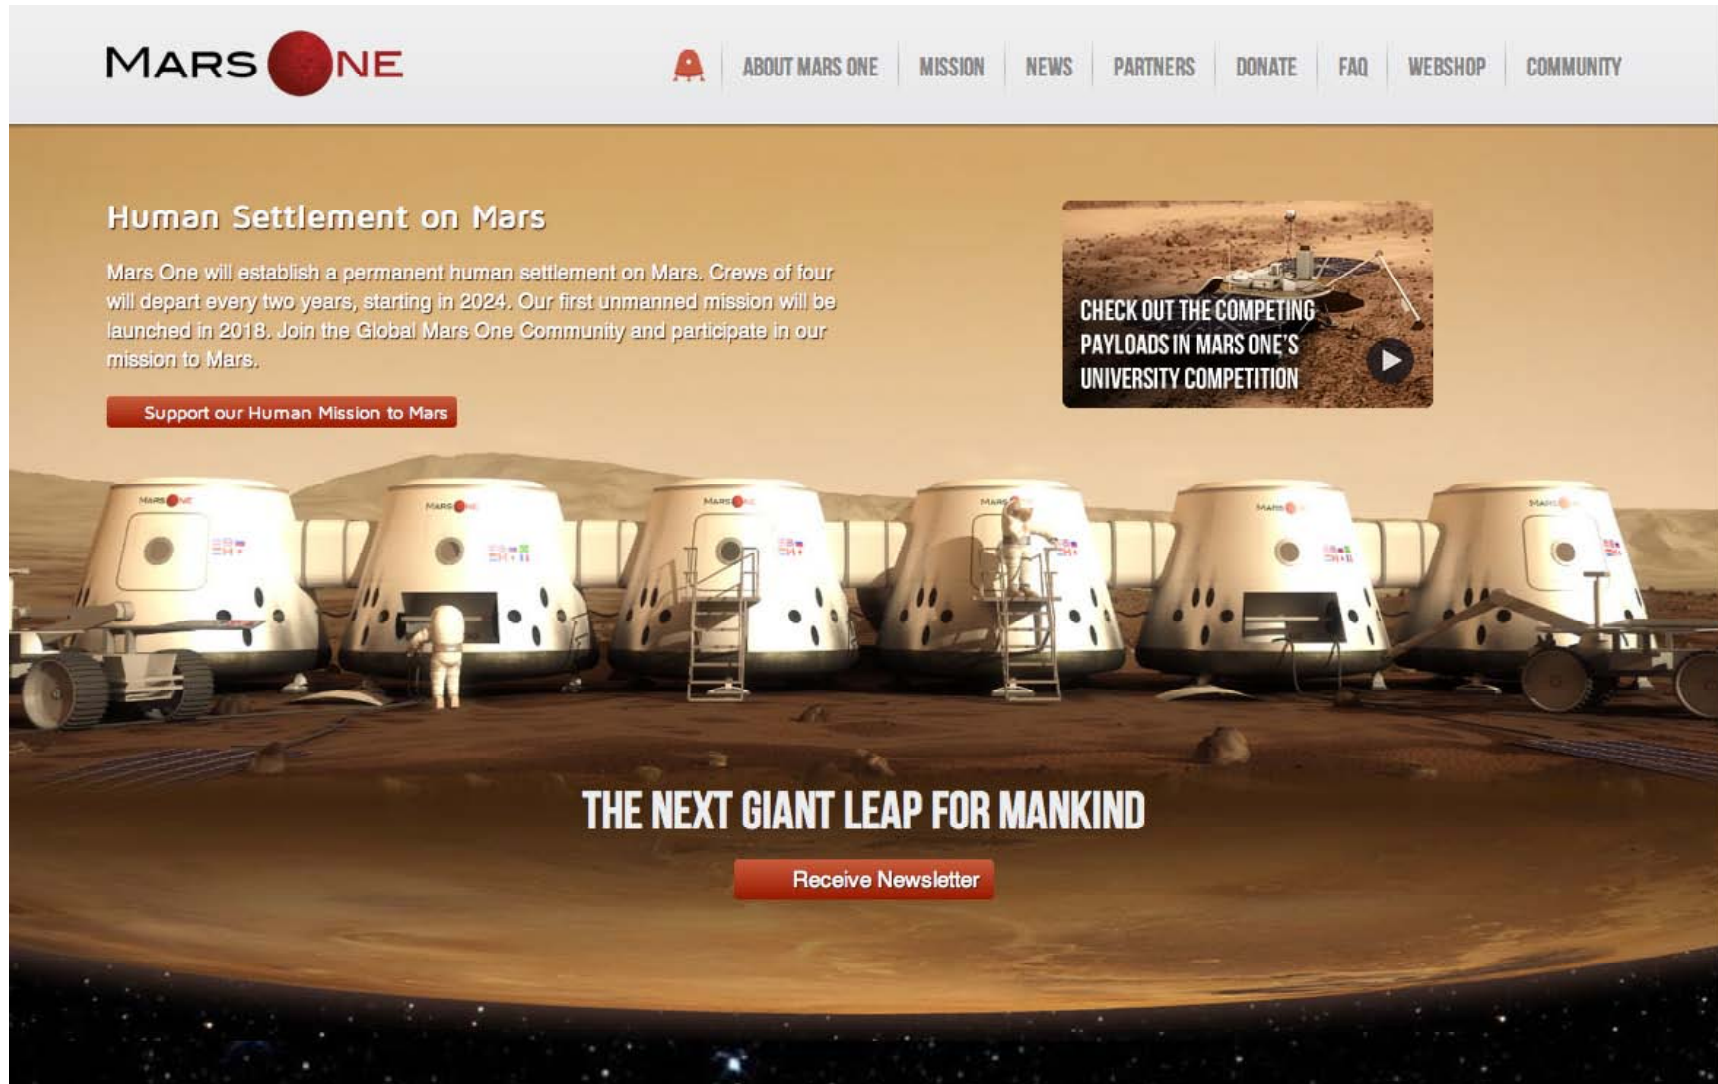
MARS ONE

ABOUT MARS ONE | MISSION | NEWS | PARTNERS | DONATE | FAQ | WEBSHOP | COMMUNITY

Human Settlement on Mars

Mars One will establish a permanent human settlement on Mars. Crews of four will depart every two years, starting in 2024. Our first unmanned mission will be launched in 2018. Join the Global Mars One Community and participate in our mission to Mars.

Support our Human Mission to Mars

CHECK OUT THE COMPETING PAYLOADS IN MARS ONE'S UNIVERSITY COMPETITION

MARS ONE

MARS ONE

MARS ONE

MARS ONE

MARS ONE

MARS ONE

THE NEXT GIANT LEAP FOR MANKIND

Receive Newsletter